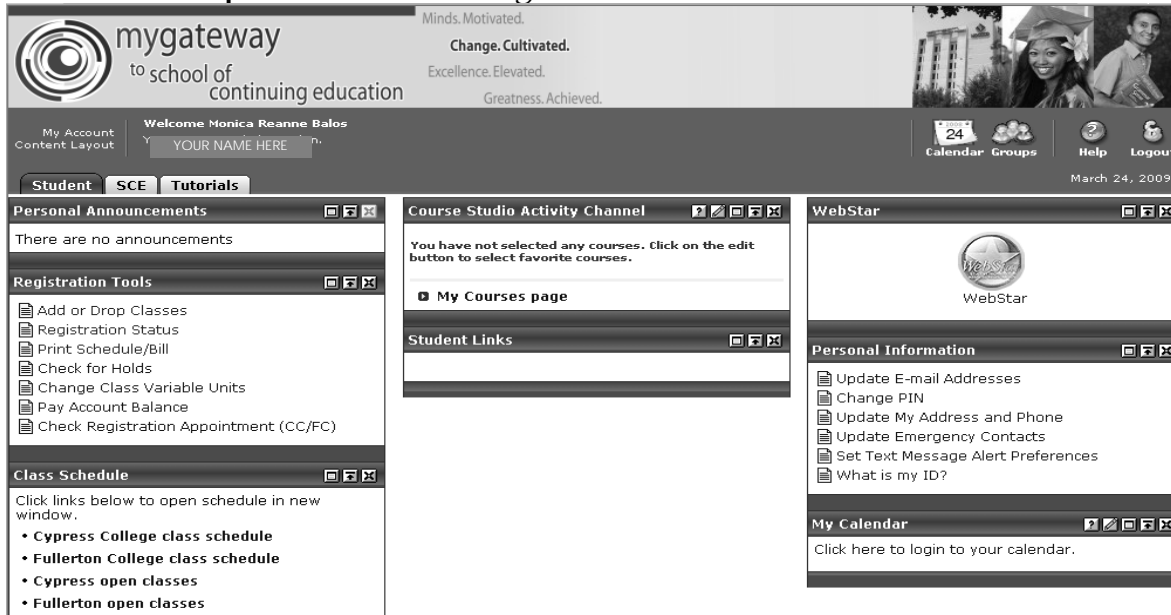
mygateway to school of continuing education

Minds. Motivated.
Change. Cultivated.
Excellence. Elevated.
Greatness. Achieved.

My Account
Content Layout

Welcome Monica Reanne Balos
Y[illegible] YOUR NAME HERE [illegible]n.

24 Calendar Groups Help Logout

March 24, 2009

Student SCE Tutorials

Personal Announcements
There are no announcements

Registration Tools
Add or Drop Classes
Registration Status
Print Schedule/Bill
Check for Holds
Change Class Variable Units
Pay Account Balance
Check Registration Appointment (CC/FC)

Class Schedule
Click links below to open schedule in new window.
• Cypress College class schedule
• Fullerton College class schedule
• Cypress open classes
• Fullerton open classes

Course Studio Activity Channel
You have not selected any courses. Click on the edit button to select favorite courses.
My Courses page

Student Links

WebStar
WebStar
WebStar

Personal Information
Update E-mail Addresses
Change PIN
Update My Address and Phone
Update Emergency Contacts
Set Text Message Alert Preferences
What is my ID?

My Calendar
Click here to login to your calendar.